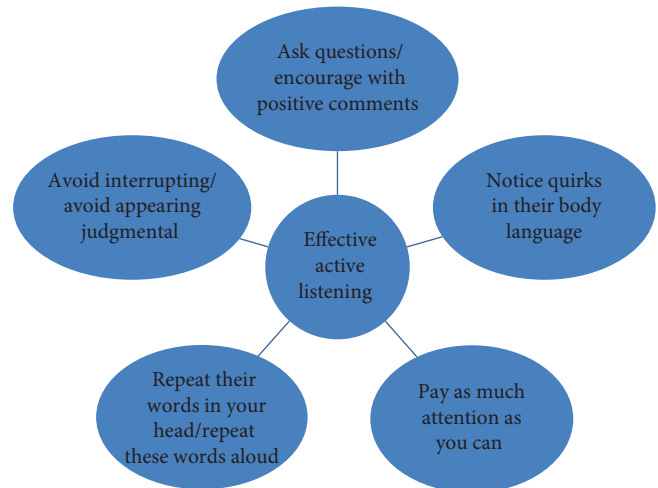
Ask questions/ encourage with positive comments

Avoid interrupting/ avoid appearing judgmental

Effective active listening

Notice quirks in their body language

Repeat their words in your head/repeat these words aloud

Pay as much attention as you can